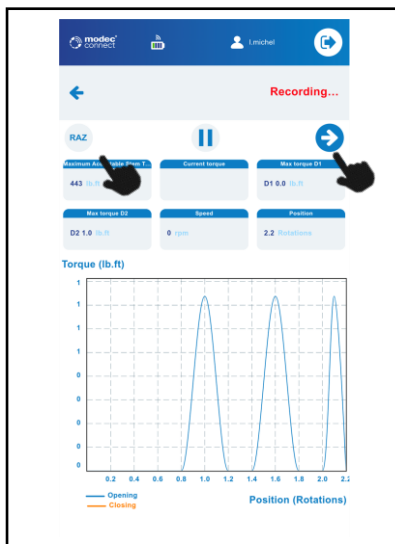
modec connect

l.michel

Recording...

RAZ

Maximum A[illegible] T...

443 lb.ft

Current torque

Max torque D1

D1 0.0 lb.ft

Max torque D2

D2 1.0 lb.ft

Speed

0 rpm

Position

2.2 Rotations

Torque (lb.ft)

1
1
1
1
0
0
0
0
0

0.2 0.4 0.6 0.8 1.0 1.2 1.4 1.6 1.8 2.0 2.2

Opening
Closing

Position (Rotations)